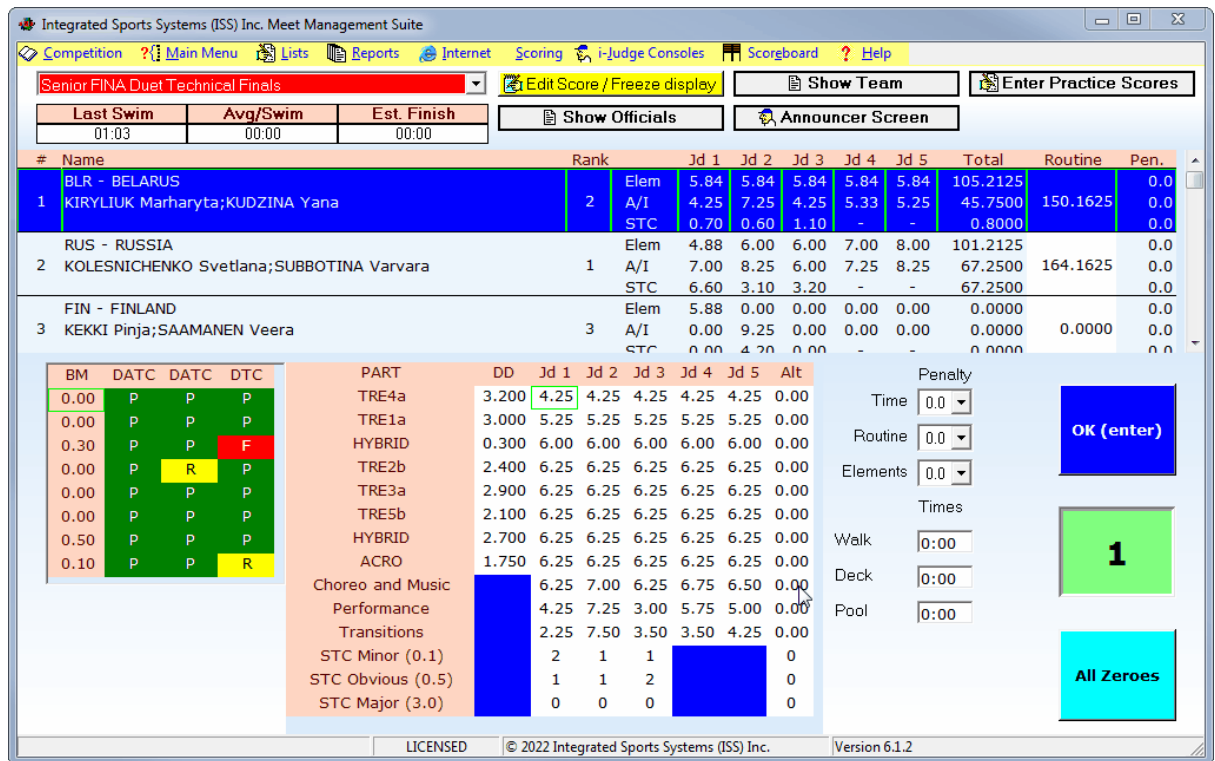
Integrated Sports Systems (ISS) Inc. Meet Management Suite

Competition ? Main Menu Lists Reports Internet Scoring i-Judge Consoles Scoreboard ? Help

Senior FINA Duet Technical Finals

Edit Score / Freeze display
Show Team
Enter Practice Scores
Show Officials
Announcer Screen

| Last Swim | Avg/Swim | Est. Finish |
|---|---|---|
| 01:03 | 00:00 | 00:00 |

| # | Name | Rank | | Jd 1 | Jd 2 | Jd 3 | Jd 4 | Jd 5 | Total | Routine | Pen. |
|---|---|---|---|---|---|---|---|---|---|---|---|
| 1 | BLR - BELARUS KIRYLIUK Marharyta;KUDZINA Yana | 2 | Elem | 5.84 | 5.84 | 5.84 | 5.84 | 5.84 | 105.2125 | 150.1625 | 0.0 |
| | | | A/I | 4.25 | 7.25 | 4.25 | 5.33 | 5.25 | 45.7500 | | 0.0 |
| | | | STC | 0.70 | 0.60 | 1.10 | - | - | 0.8000 | | 0.0 |
| 2 | RUS - RUSSIA KOLESNICHENKO Svetlana;SUBBOTINA Varvara | 1 | Elem | 4.88 | 6.00 | 6.00 | 7.00 | 8.00 | 101.2125 | 164.1625 | 0.0 |
| | | | A/I | 7.00 | 8.25 | 6.00 | 7.25 | 8.25 | 67.2500 | | 0.0 |
| | | | STC | 6.60 | 3.10 | 3.20 | - | - | 67.2500 | | 0.0 |
| 3 | FIN - FINLAND KEKKI Pinja;SAAMANEN Veera | 3 | Elem | 5.88 | 0.00 | 0.00 | 0.00 | 0.00 | 0.0000 | 0.0000 | 0.0 |
| | | | A/I | 0.00 | 9.25 | 0.00 | 0.00 | 0.00 | 0.0000 | | 0.0 |
| | | | STC | 0.00 | 4.20 | 0.00 | - | - | 0.0000 | | 0.0 |

| BM | DATC | DATC | DTC |
|---|---|---|---|
| 0.00 | P | P | P |
| 0.00 | P | P | P |
| 0.30 | P | P | F |
| 0.00 | P | R | P |
| 0.00 | P | P | P |
| 0.00 | P | P | P |
| 0.50 | P | P | P |
| 0.10 | P | P | R |

| PART | DD | Jd 1 | Jd 2 | Jd 3 | Jd 4 | Jd 5 | Alt |
|---|---|---|---|---|---|---|---|
| TRE4a | 3.200 | 4.25 | 4.25 | 4.25 | 4.25 | 4.25 | 0.00 |
| TRE1a | 3.000 | 5.25 | 5.25 | 5.25 | 5.25 | 5.25 | 0.00 |
| HYBRID | 0.300 | 6.00 | 6.00 | 6.00 | 6.00 | 6.00 | 0.00 |
| TRE2b | 2.400 | 6.25 | 6.25 | 6.25 | 6.25 | 6.25 | 0.00 |
| TRE3a | 2.900 | 6.25 | 6.25 | 6.25 | 6.25 | 6.25 | 0.00 |
| TRE5b | 2.100 | 6.25 | 6.25 | 6.25 | 6.25 | 6.25 | 0.00 |
| HYBRID | 2.700 | 6.25 | 6.25 | 6.25 | 6.25 | 6.25 | 0.00 |
| ACRO | 1.750 | 6.25 | 6.25 | 6.25 | 6.25 | 6.25 | 0.00 |
| Choreo and Music | | 6.25 | 7.00 | 6.25 | 6.75 | 6.50 | 0.00 |
| Performance | | 4.25 | 7.25 | 3.00 | 5.75 | 5.00 | 0.00 |
| Transitions | | 2.25 | 7.50 | 3.50 | 3.50 | 4.25 | 0.00 |
| STC Minor (0.1) | | 2 | 1 | 1 | | | 0 |
| STC Obvious (0.5) | | 1 | 1 | 2 | | | 0 |
| STC Major (3.0) | | 0 | 0 | 0 | | | 0 |

Penalty
Time 0.0
Routine 0.0
Elements 0.0

Times
Walk 0:00
Deck 0:00
Pool 0:00

OK (enter)

1

All Zeroes

LICENSED © 2022 Integrated Sports Systems (ISS) Inc. Version 6.1.2